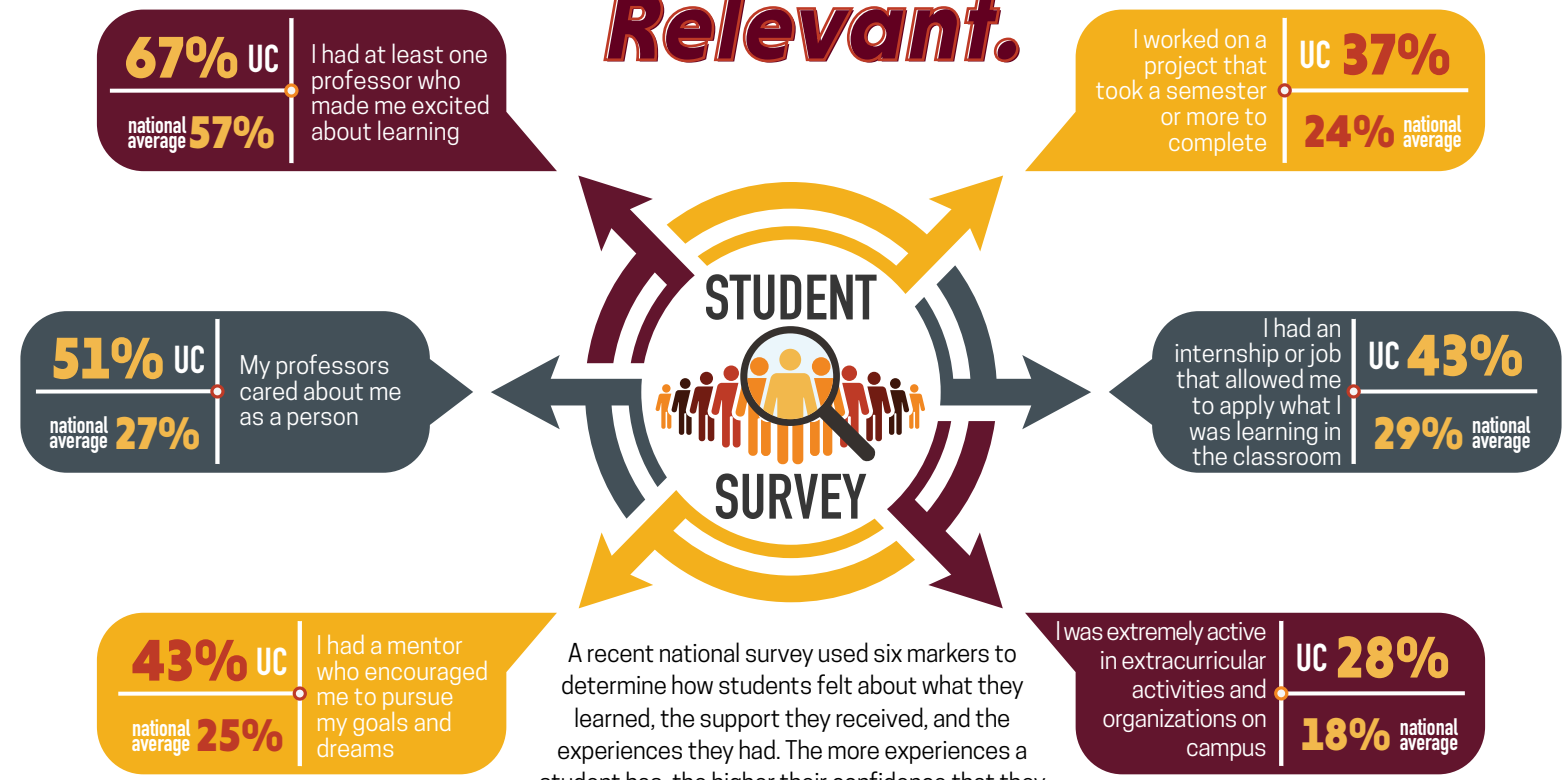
Relevant.

67% UC
national average 57%
I had at least one professor who made me excited about learning

I worked on a project that took a semester or more to complete
UC 37%
24% national average

51% UC
national average 27%
My professors cared about me as a person

STUDENT
SURVEY

I had an internship or job that allowed me to apply what I was learning in the classroom
UC 43%
29% national average

43% UC
national average 25%
I had a mentor who encouraged me to pursue my goals and dreams

A recent national survey used six markers to determine how students felt about what they learned, the support they received, and the experiences they had. The more experiences a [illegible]

I was extremely active in extracurricular activities and organizations on campus
UC 28%
18% national average